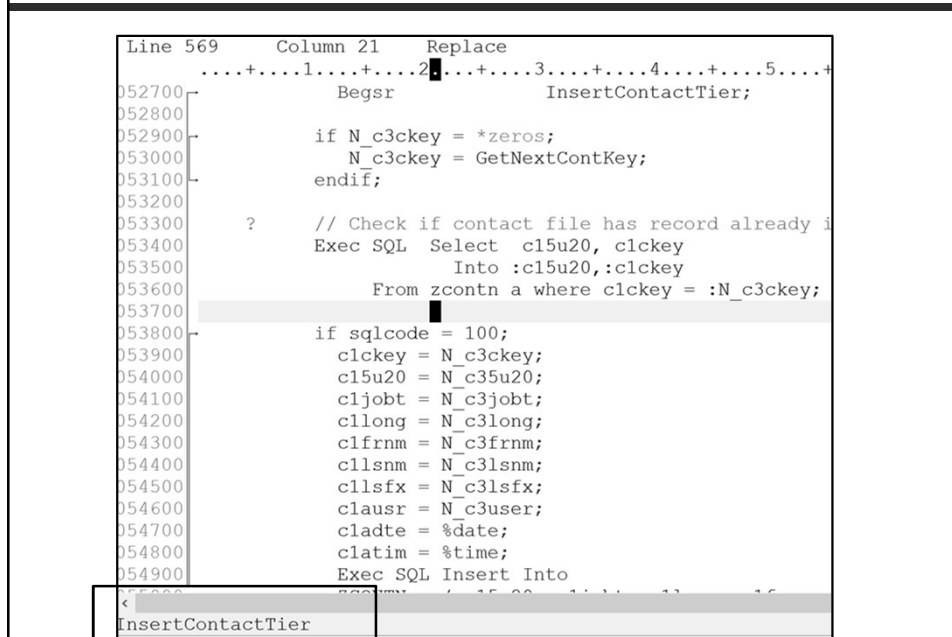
Line 569 Column 21 Replace
....+....1....+....2....+....3....+....4....+....5....+

052700 Begsr InsertContactTier;
052800
052900 if N_c3ckey = *zeros;
053000 N_c3ckey = GetNextContKey;
053100 endif;
053200
053300 ? // Check if contact file has record already i
053400 Exec SQL Select c15u20, c1ckey
053500 Into :c15u20,:c1ckey
053600 From zcontn a where c1ckey = :N_c3ckey;
053700
053800 if sqlcode = 100;
053900 c1ckey = N_c3ckey;
054000 c15u20 = N_c35u20;
054100 c1jobt = N_c3jobt;
054200 c1long = N_c3long;
054300 c1frnm = N_c3frnm;
054400 c1lsnm = N_c3lsnm;
054500 c1lsfx = N_c3lsfx;
054600 c1ausr = N_c3user;
054700 c1adte = %date;
054800 c1atim = %time;
054900 Exec SQL Insert Into
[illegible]
<
InsertContactTier